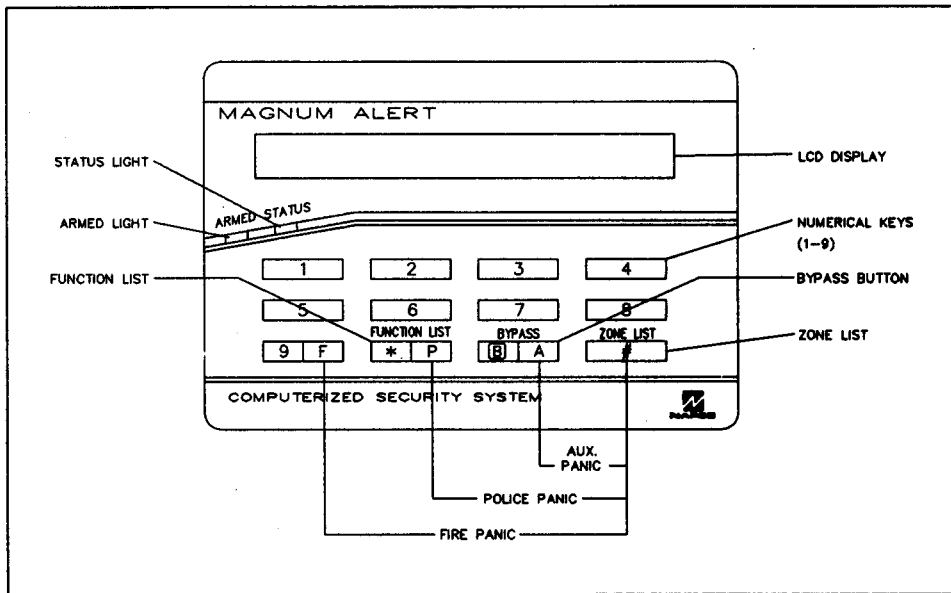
MAGNUM ALERT

STATUS LIGHT

LCD DISPLAY

ARMED LIGHT

ARMED STATUS

NUMERICAL KEYS (1-9)

1 2 3 4

FUNCTION LIST

BYPASS BUTTON

5 6 7 8

FUNCTION LIST

BYPASS

ZONE LIST

ZONE LIST

9 F

* P

B A

#

COMPUTERIZED SECURITY SYSTEM

NAPCO

AUX. PANIC

POLICE PANIC

FIRE PANIC